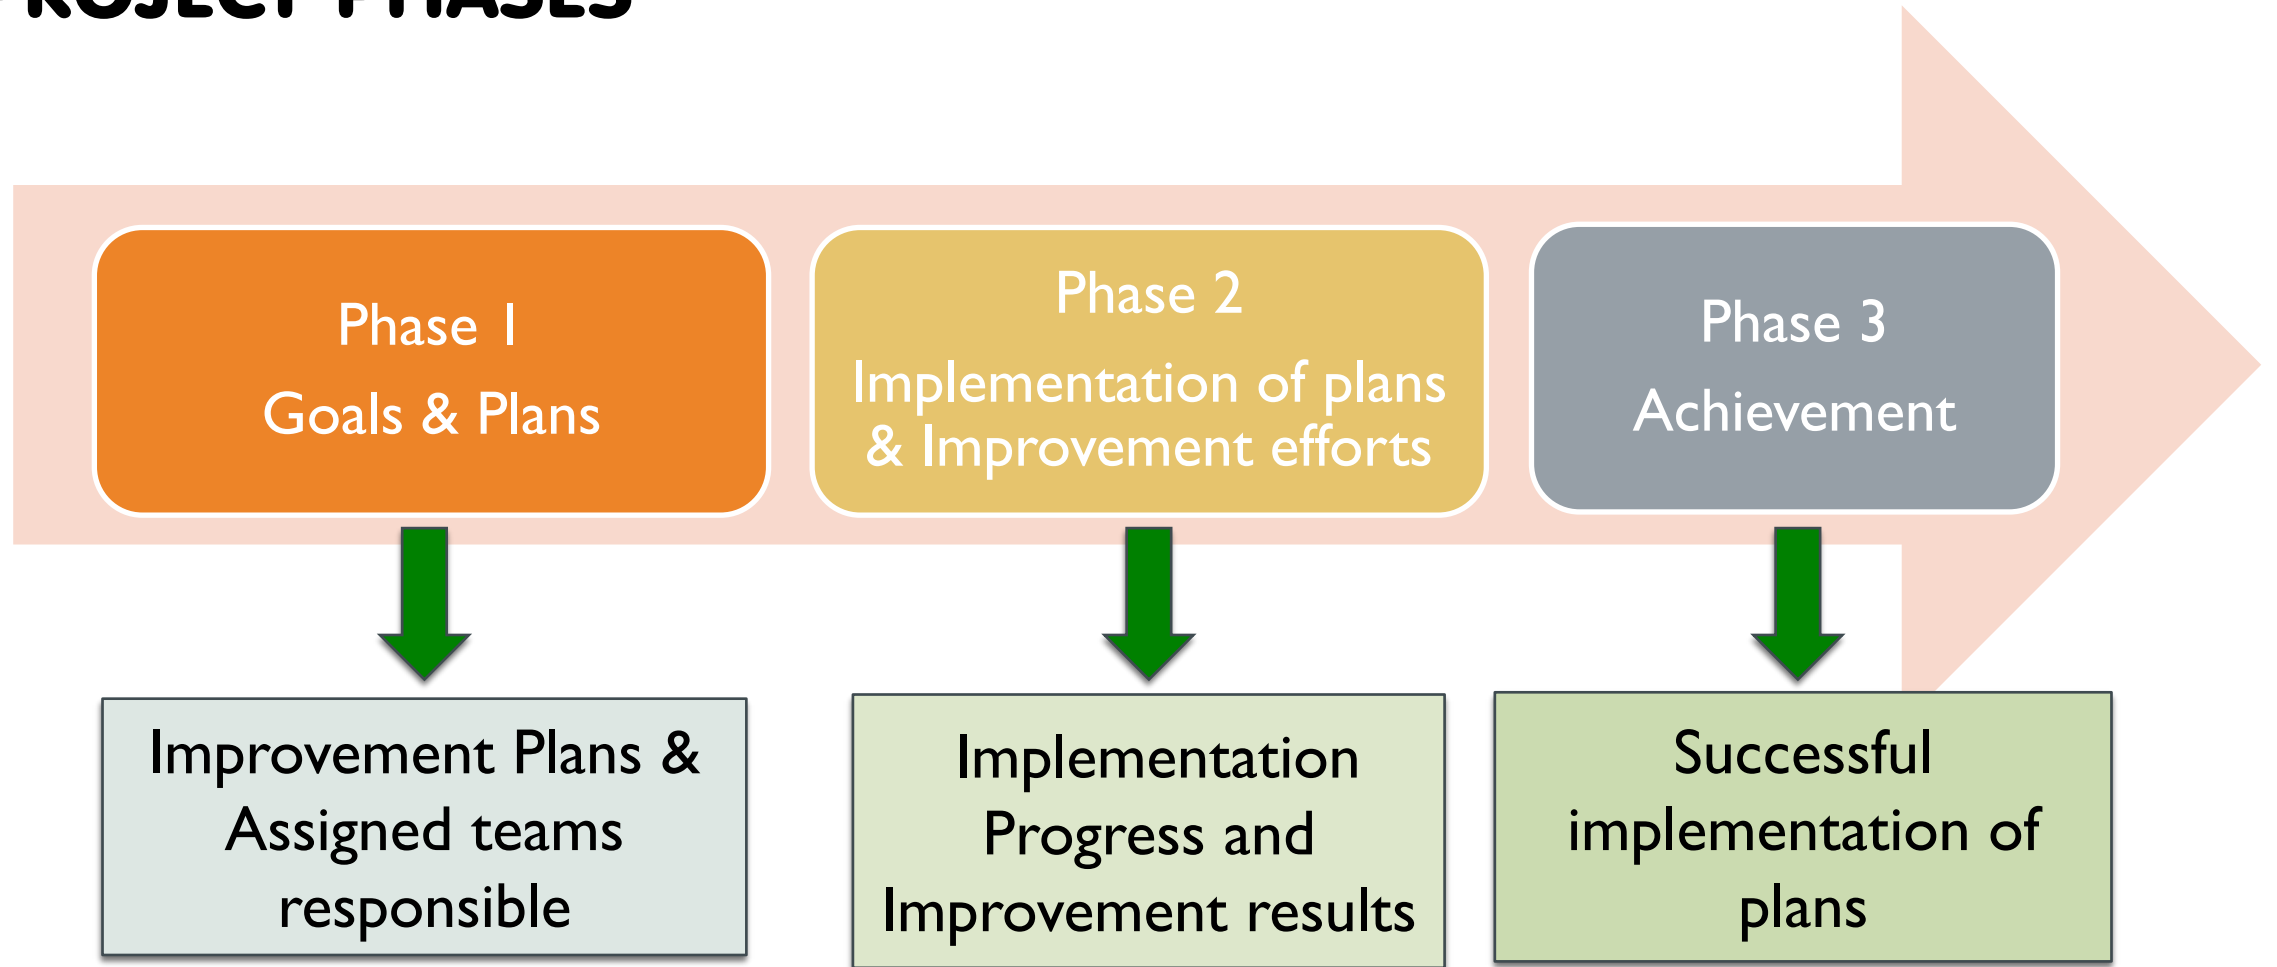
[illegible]

Phase 1
Goals & Plans

Phase 2
Implementation of plans & Improvement efforts

Phase 3
Achievement

Improvement Plans & Assigned teams responsible

Implementation Progress and Improvement results

Successful implementation of plans